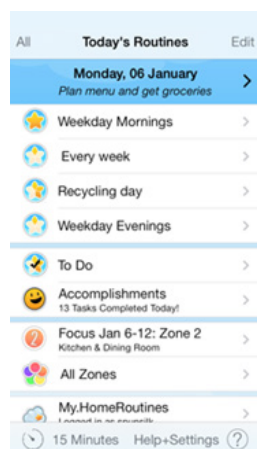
All
Today's Routines
Edit

Monday, 06 January
Plan menu and get groceries

Weekday Mornings

Every week

Recycling day

Weekday Evenings

To Do

Accomplishments
13 Tasks Completed Today!

Focus Jan 6-12: Zone 2
Kitchen & Dining Room

All Zones

My.HomeRoutines
Logged in as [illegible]

15 Minutes
Help+Settings
?